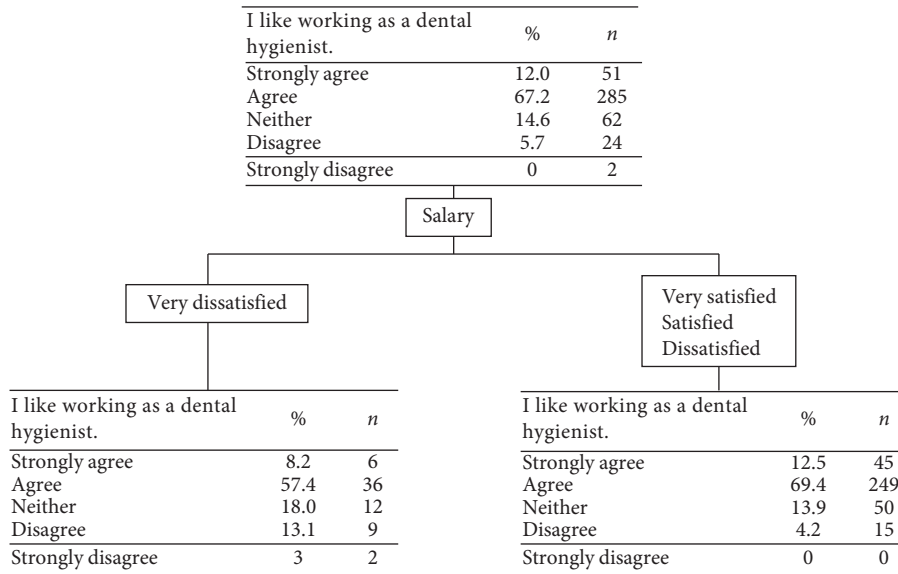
| I like working as a dental hygienist. | % | $n$ |
|---|---|---|
| Strongly agree | 12.0 | 51 |
| Agree | 67.2 | 285 |
| Neither | 14.6 | 62 |
| Disagree | 5.7 | 24 |
| Strongly disagree | 0 | 2 |

Salary

Very dissatisfied

| I like working as a dental hygienist. | % | $n$ |
|---|---|---|
| Strongly agree | 8.2 | 6 |
| Agree | 57.4 | 36 |
| Neither | 18.0 | 12 |
| Disagree | 13.1 | 9 |
| Strongly disagree | 3 | 2 |

Very satisfied
Satisfied
Dissatisfied

| I like working as a dental hygienist. | % | $n$ |
|---|---|---|
| Strongly agree | 12.5 | 45 |
| Agree | 69.4 | 249 |
| Neither | 13.9 | 50 |
| Disagree | 4.2 | 15 |
| Strongly disagree | 0 | 0 |